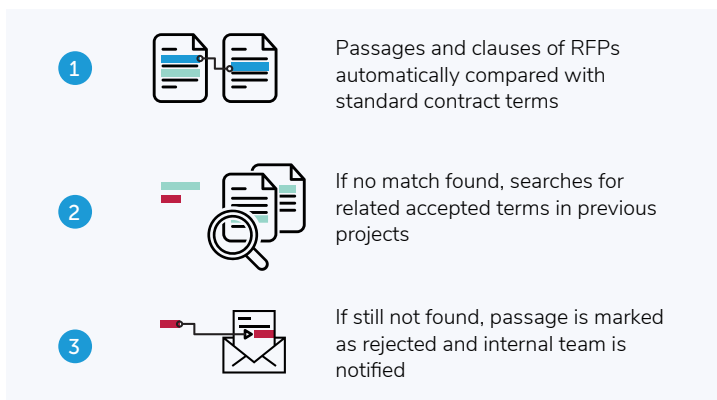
1

Passages and clauses of RFPs automatically compared with standard contract terms

2

If no match found, searches for related accepted terms in previous projects

3

If still not found, passage is marked as rejected and internal team is notified